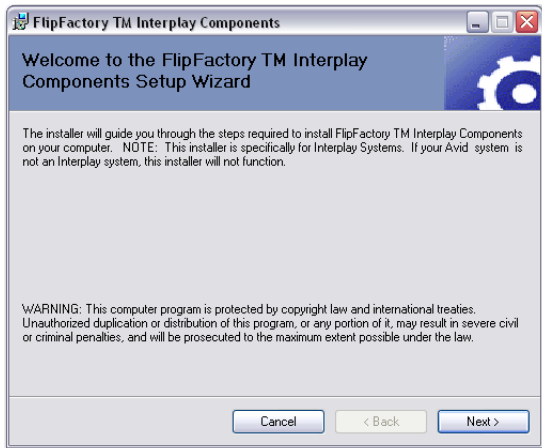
FlipFactory TM Interplay Components

Welcome to the FlipFactory TM Interplay Components Setup Wizard

The installer will guide you through the steps required to install FlipFactory TM Interplay Components on your computer. NOTE: This installer is specifically for Interplay Systems. If your Avid system is not an Interplay system, this installer will not function.

WARNING: This computer program is protected by copyright law and international treaties. Unauthorized duplication or distribution of this program, or any portion of it, may result in severe civil or criminal penalties, and will be prosecuted to the maximum extent possible under the law.

Cancel
< Back
Next >